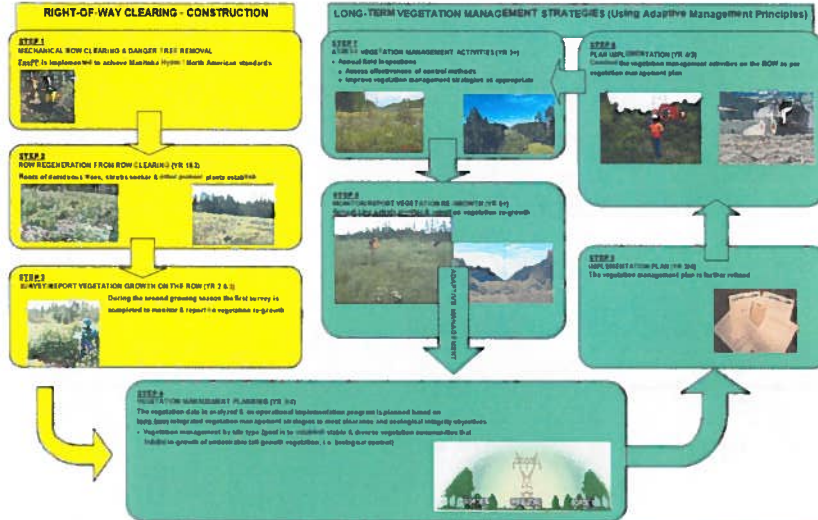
RIGHT-OF-WAY CLEARING - CONSTRUCTION

STEP 1
MECHANICAL ROW CLEARING & DANGER TREE REMOVAL
EnvPP is implemented to achieve Manitoba Hydro / North American standards

STEP 2
ROW REGENERATION FROM ROW CLEARING (YR 1&2)
Roots of deciduous trees, shrubs sucker & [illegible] plants establish

STEP 3
SURVEY/REPORT VEGETATION GROWTH ON THE ROW (YR 2 & 3)
During the second growing season the first survey is completed to monitor & report the vegetation re-growth

LONG-TERM VEGETATION MANAGEMENT STRATEGIES (Using Adaptive Management Principles)

STEP 7
A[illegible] VEGETATION MANAGEMENT ACTIVITIES (YR 5+)
• Annual field inspections
◦ Assess effectiveness of control methods
◦ Improve vegetation management strategies as appropriate

STEP 6
PLAN IMPLEMENTATION (YR 4/5)
Conduct the vegetation management activities on the ROW as per vegetation management plan

STEP 8
MONITOR/REPORT VEGETATION RE-GROWTH (YR 5+)
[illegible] on vegetation re-growth

ADAPTIVE MANAGEMENT

STEP 5
IMPLEMENTATION PLAN (YR 3/4)
The vegetation management plan is further refined

STEP 4
VEGETATION MANAGEMENT PLANNING (YR 3/4)
The vegetation data is analyzed & an operational implementation program is planned based on long-term integrated vegetation management strategies to meet clearance and ecological integrity objectives
• Vegetation management by site type (goal is to establish stable & diverse vegetation communities that inhibit re-growth of undesirable tall growth vegetation, i.e. biological control)